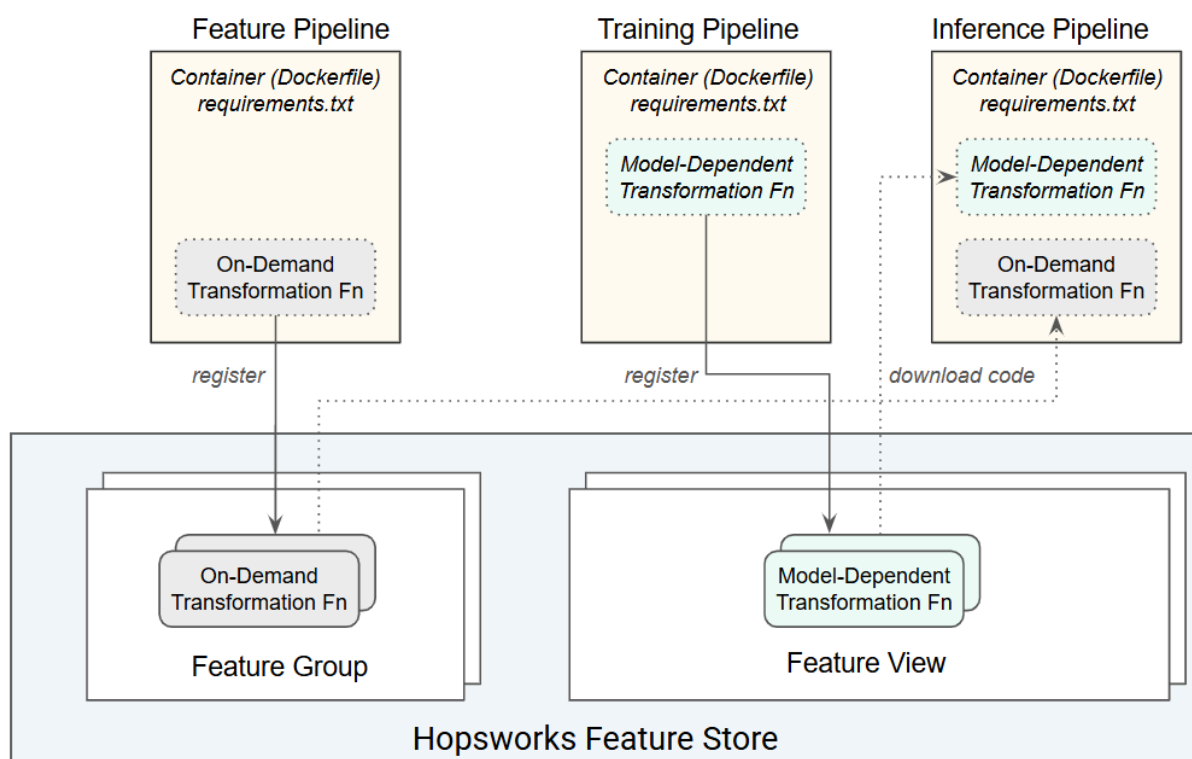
Feature Pipeline

Container (Dockerfile) requirements.txt

On-Demand Transformation Fn

Training Pipeline

Container (Dockerfile) requirements.txt

Model-Dependent Transformation Fn

Inference Pipeline

Container (Dockerfile) requirements.txt

Model-Dependent Transformation Fn

On-Demand Transformation Fn

register

register

download code

On-Demand Transformation Fn

Feature Group

Model-Dependent Transformation Fn

Feature View

Hopsworks Feature Store